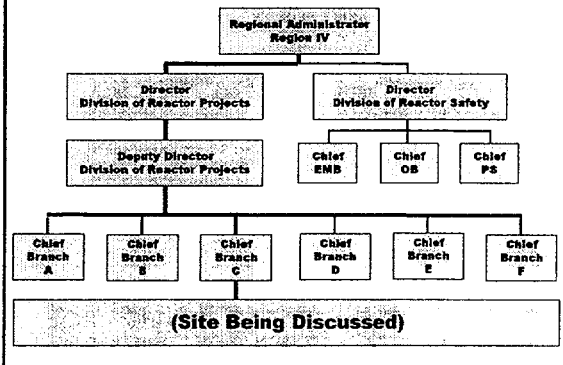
Regional Administrator
Region IV

Director
Division of Reactor Projects

Director
Division of Reactor Safety

Deputy Director
Division of Reactor Projects

Chief
EMB

Chief
OB

Chief
PS

Chief
Branch
A

Chief
Branch
B

Chief
Branch
C

Chief
Branch
D

Chief
Branch
E

Chief
Branch
F

(Site Being Discussed)